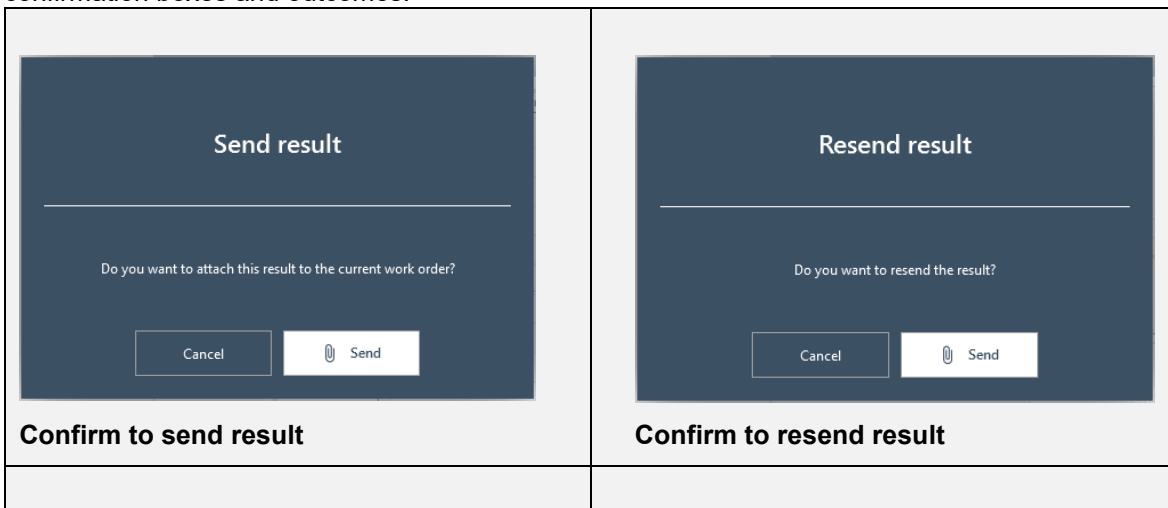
| Send result<br><br>Do you want to attach this result to the current work order?<br><br>Cancel Send<br><br>**Confirm to send result** | Resend result<br><br>Do you want to resend the result?<br><br>Cancel Send<br><br>**Confirm to resend result** |
|---|---|
| | |